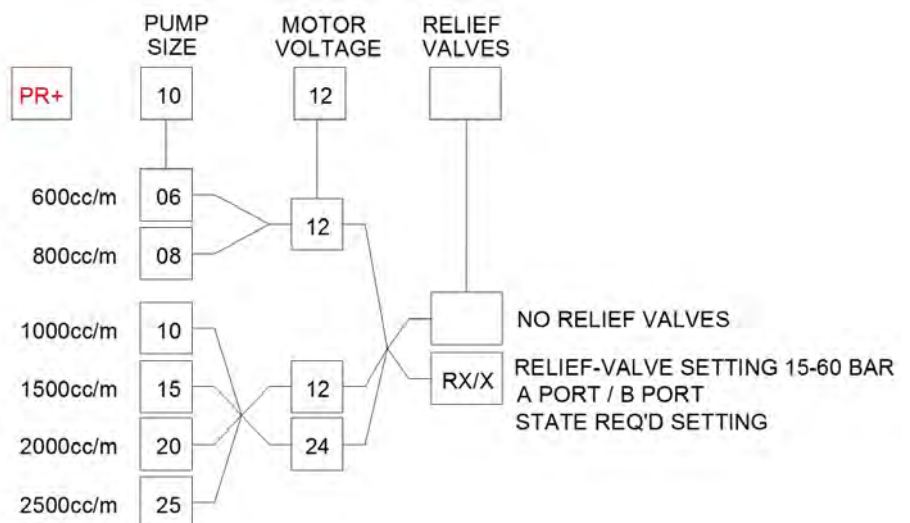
PUMP SIZE

MOTOR VOLTAGE

RELIEF VALVES

PR+

10

12

600cc/m

06

800cc/m

08

12

1000cc/m

10

NO RELIEF VALVES

1500cc/m

15

12

RX/X

RELIEF-VALVE SETTING 15-60 BAR
A PORT / B PORT
STATE REQ'D SETTING

2000cc/m

20

24

2500cc/m

25